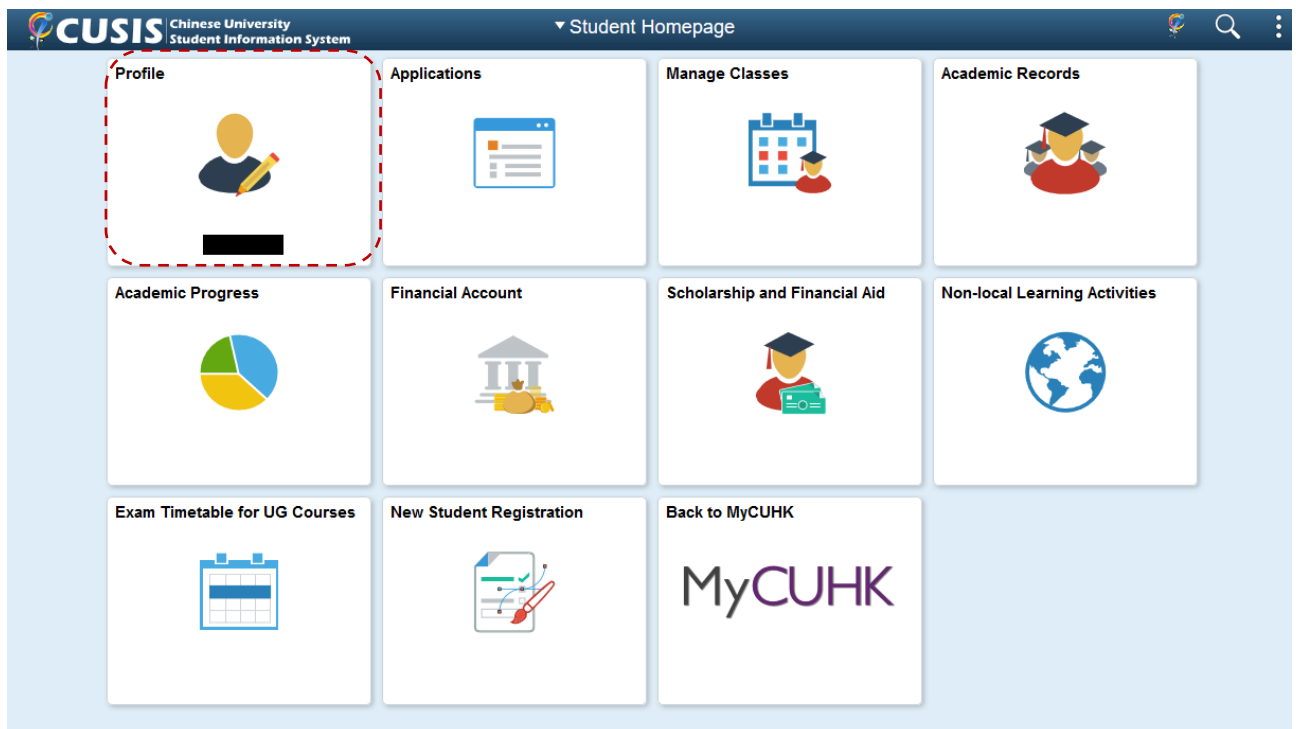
CUSIS Chinese University Student Information System

Student Homepage

Profile

Applications

Manage Classes

Academic Records

Academic Progress

Financial Account

Scholarship and Financial Aid

Non-local Learning Activities

Exam Timetable for UG Courses

New Student Registration

Back to MyCUHK

MyCUHK